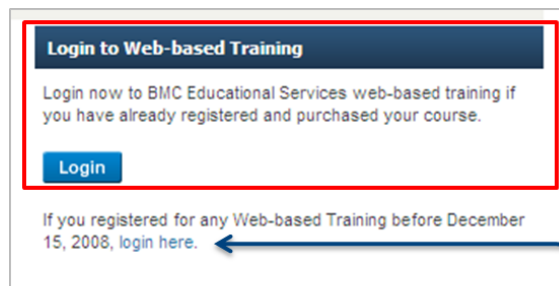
Login to Web-based Training

Login now to BMC Educational Services web-based training if you have already registered and purchased your course.

Login

If you registered for any Web-based Training before December 15, 2008, login here.